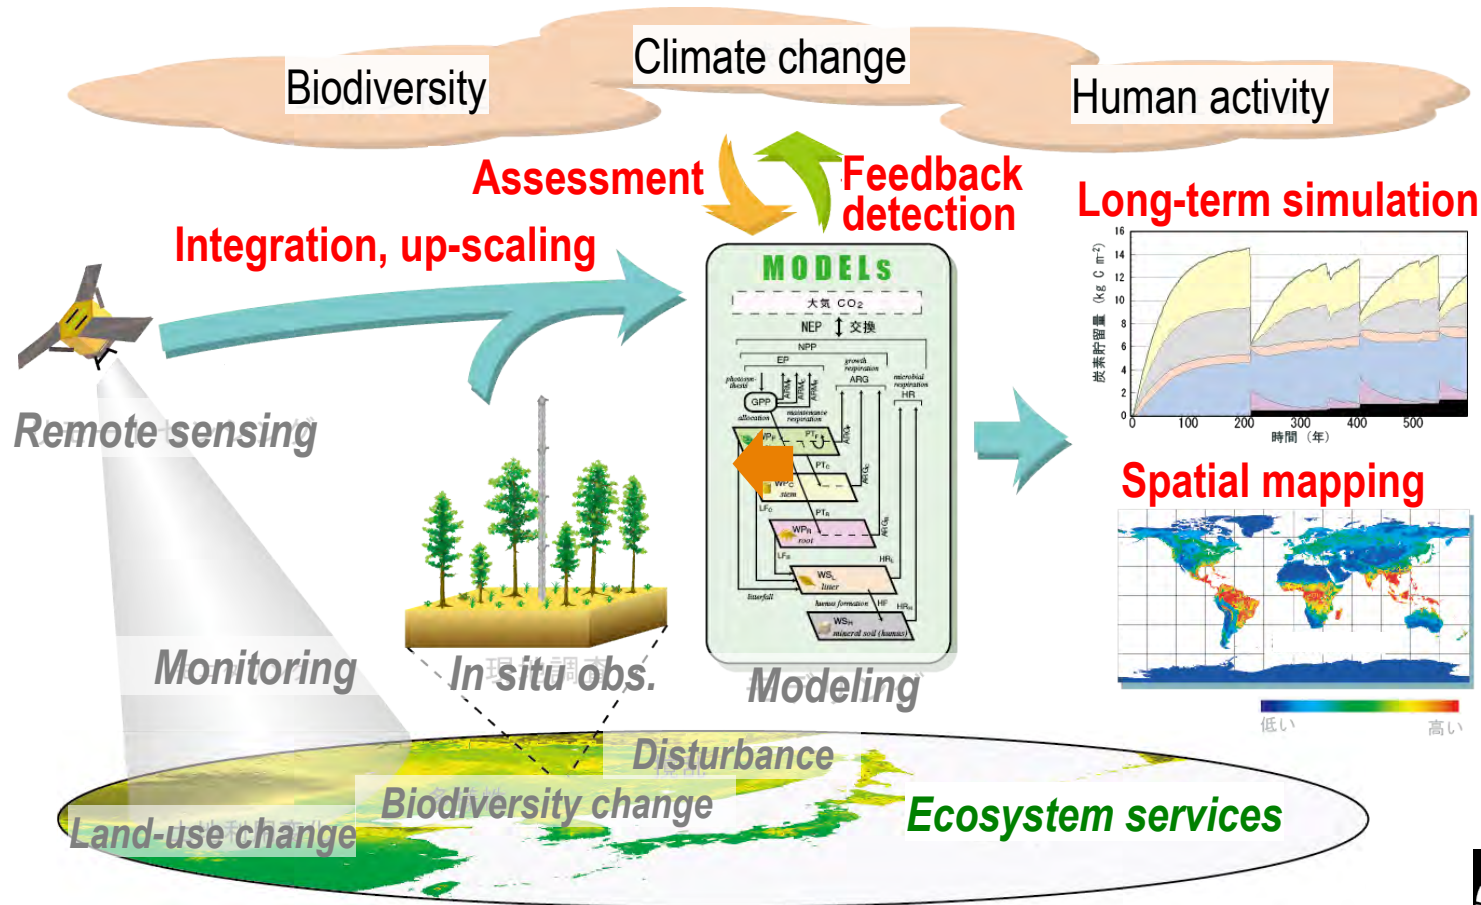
Biodiversity

Climate change

Human activity

Assessment

Feedback detection

Long-term simulation

Integration, up-scaling

MODELS

大気 $CO_2$

NEP 交換

NPP

EP

growth respiration

ARG

microbial respiration

HR

photosynthesis

GPP

allocation

maintenance respiration

$WP_F$

$PT_F$

$PT_C$

$WP_C$ stem

$LF_C$

$PT_R$

$WP_R$ root

$LF_R$

$HR_L$

$WS_L$ litter

litterfall

humus formation

HF

$HR_H$

$WS_H$ mineral soil (humus)

16

14

12

10

8

6

4

2

0

炭素貯留量 (kg C $m^{-2}$)

0

100

200

300

400

500

時間 (年)

Remote sensing

Spatial mapping

低い

高い

Monitoring

In situ obs.

Modeling

Disturbance

Biodiversity change

Land-use change

Ecosystem services